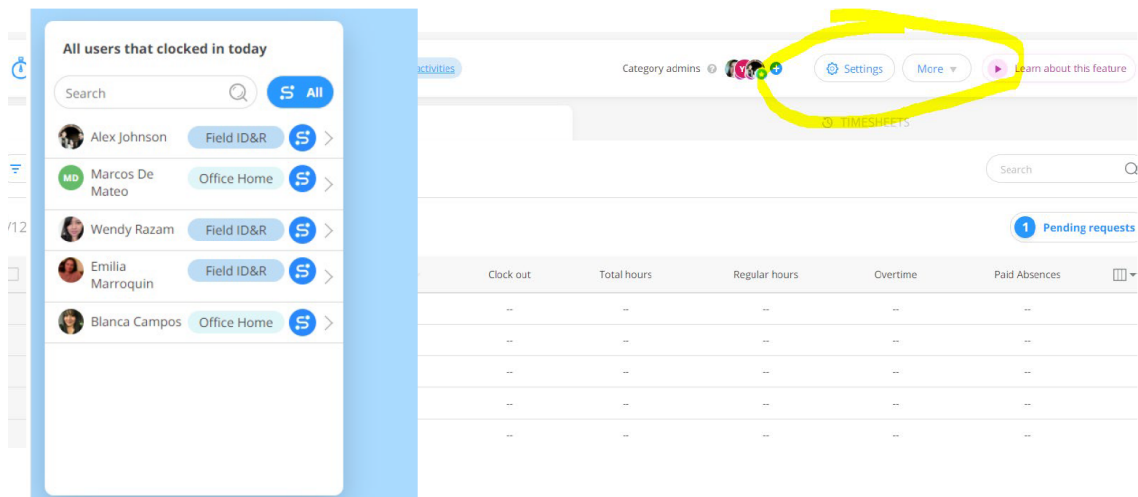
All users that clocked in today

Search

All

Alex Johnson Field ID&R

MD Marcos De Mateo Office Home

Wendy Razam Field ID&R

Emilia Marroquin Field ID&R

Blanca Campos Office Home

activities

Category admins

Settings

More

Learn about this feature

TIMESHEETS

Search

/12

1 Pending requests

| Clock out | Total hours | Regular hours | Overtime | Paid Absences |
|---|---|---|---|---|
| -- | -- | -- | -- | -- |
| -- | -- | -- | -- | -- |
| -- | -- | -- | -- | -- |
| -- | -- | -- | -- | -- |
| -- | -- | -- | -- | -- |